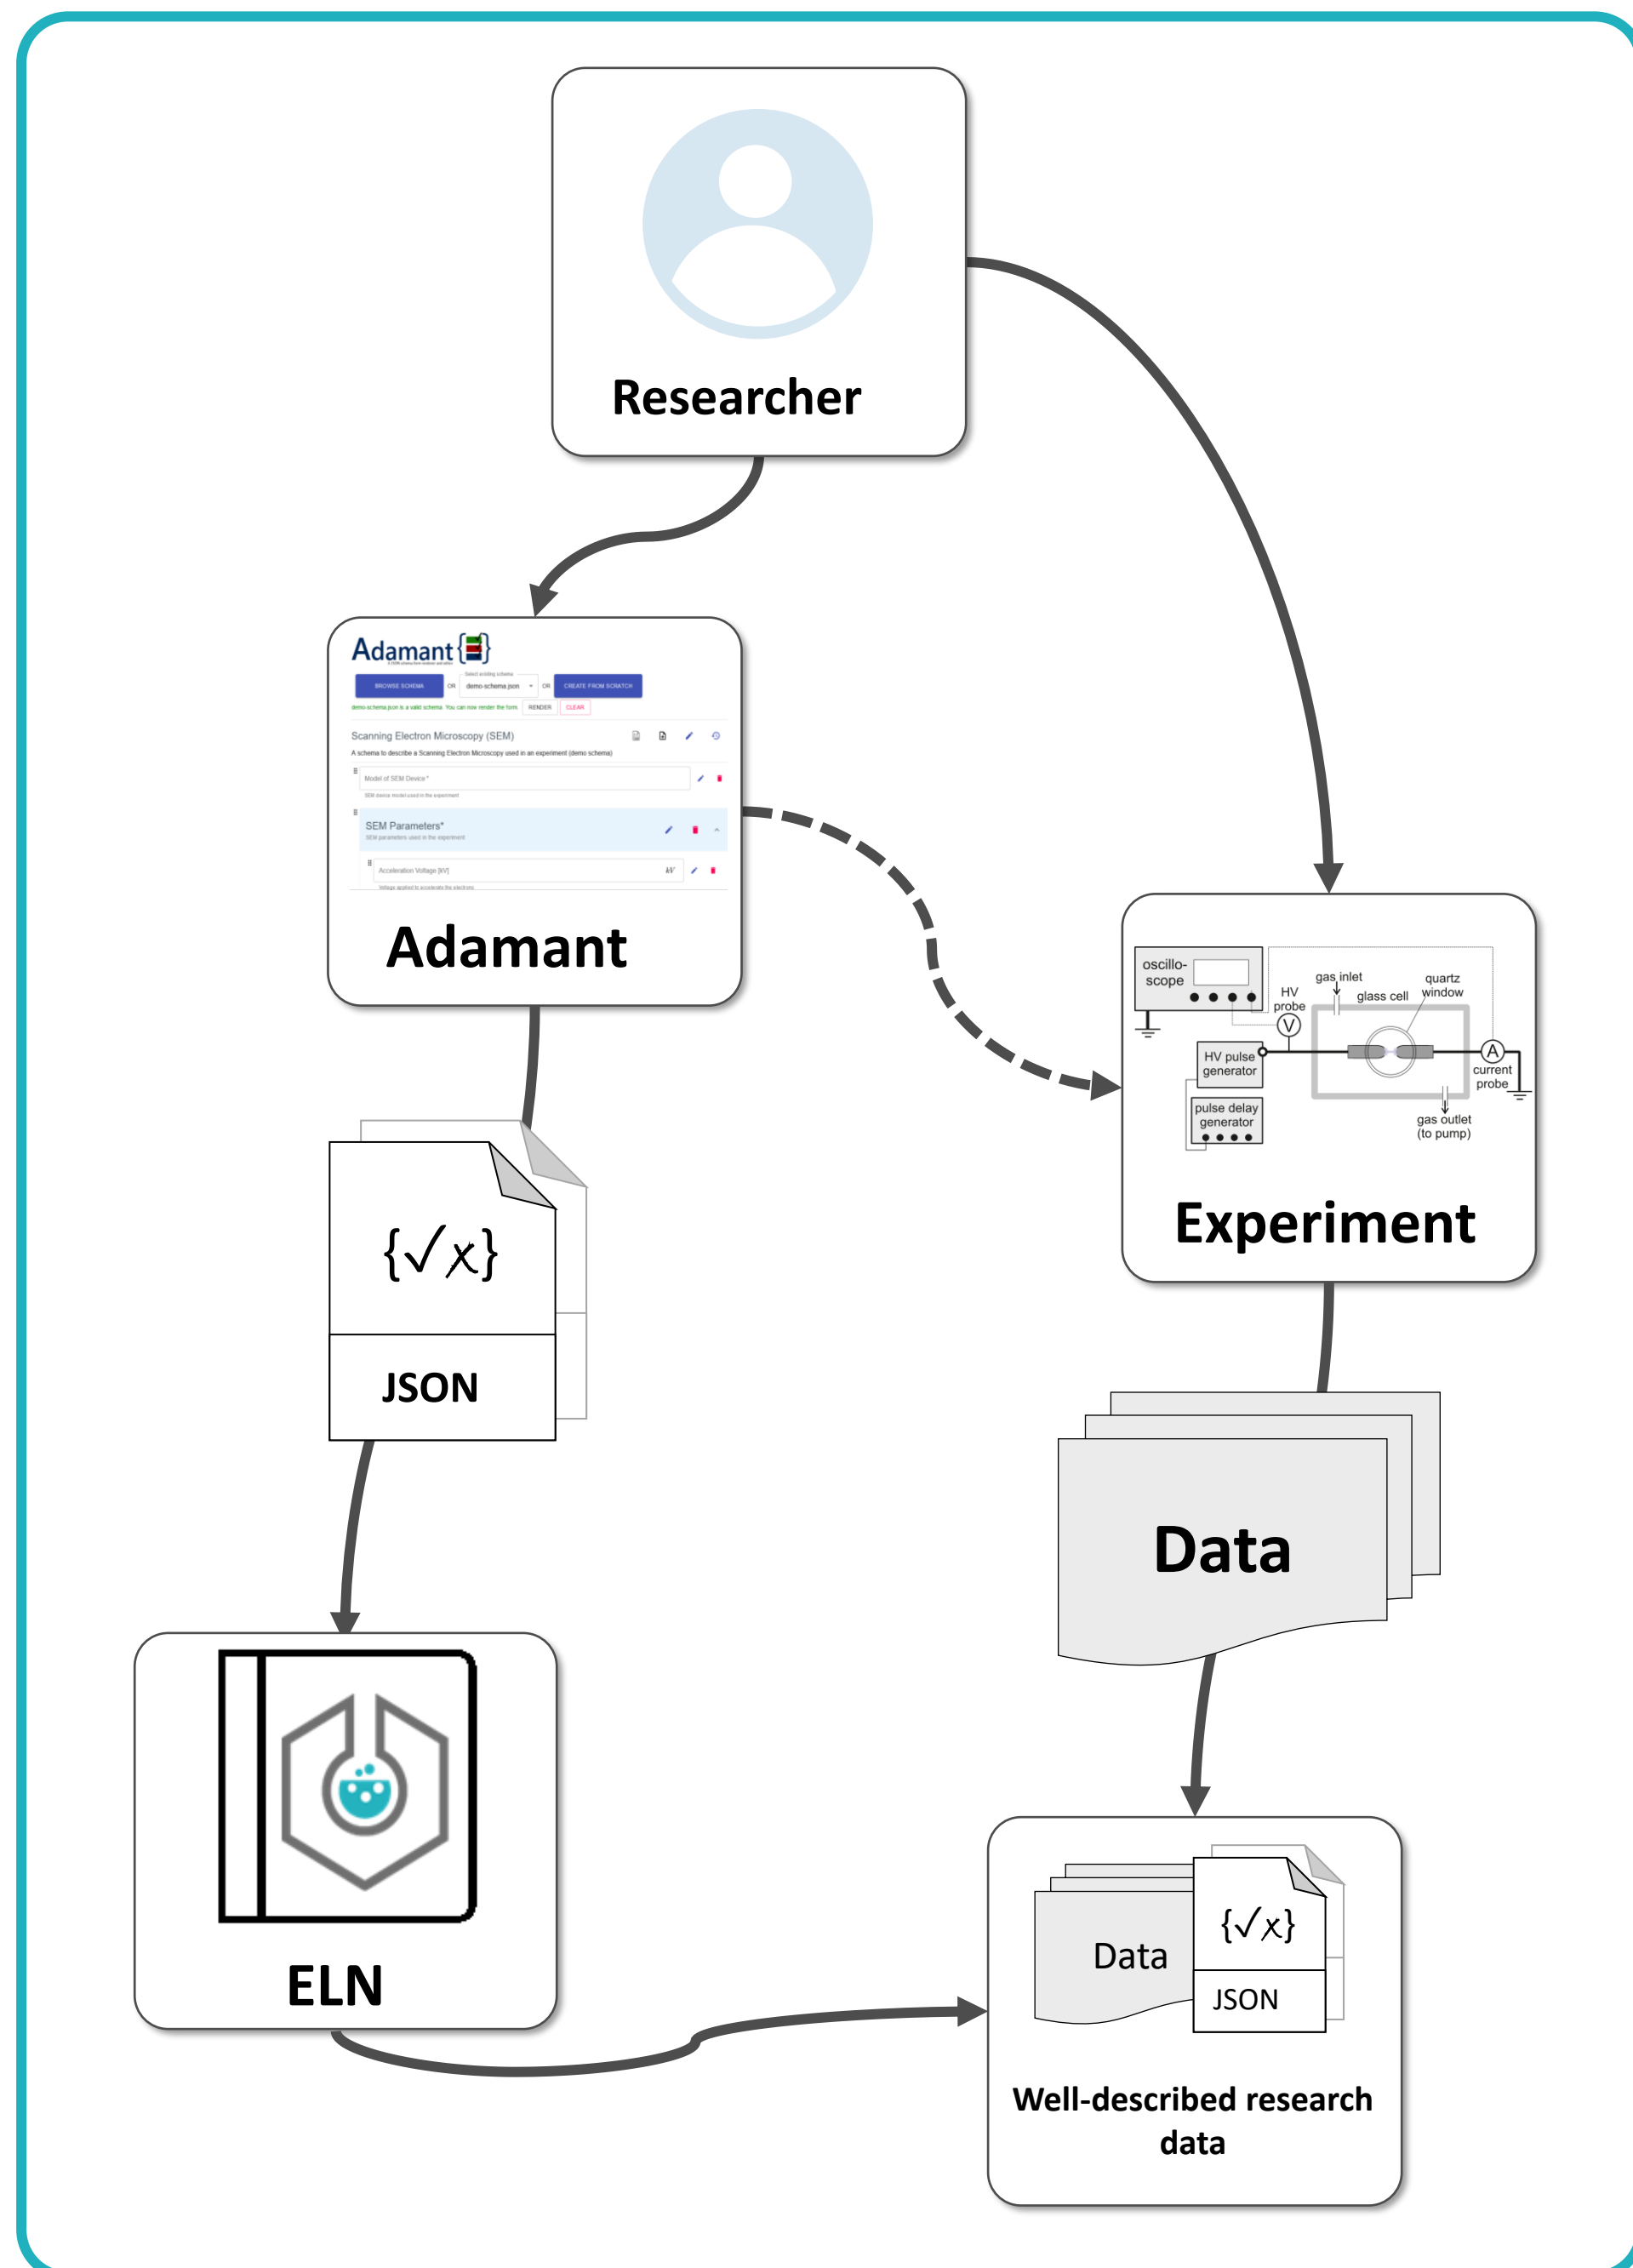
Researcher

Adamant
A JSON schema-form renderer and editor
BROWSE SCHEMA
OR
Select existing schema
demo-schema.json
OR
CREATE FROM SCRATCH
demo-schema.json is a valid schema. You can now render the form.
RENDER
CLEAR
Scanning Electron Microscopy (SEM)
A schema to describe a Scanning Electron Microscopy used in an experiment (demo schema)
Model of SEM Device *
SEM device model used in the experiment
SEM Parameters*
SEM parameters used in the experiment
Acceleration Voltage [kV]
kV
Voltage applied to accelerate the electrons

Adamant

oscillo-scope
gas inlet
quartz window
glass cell
HV probe
V
HV pulse generator
A
current probe
pulse delay generator
gas outlet (to pump)

Experiment

{√x}
JSON

Data

ELN

Data
{√x}
JSON

Well-described research data